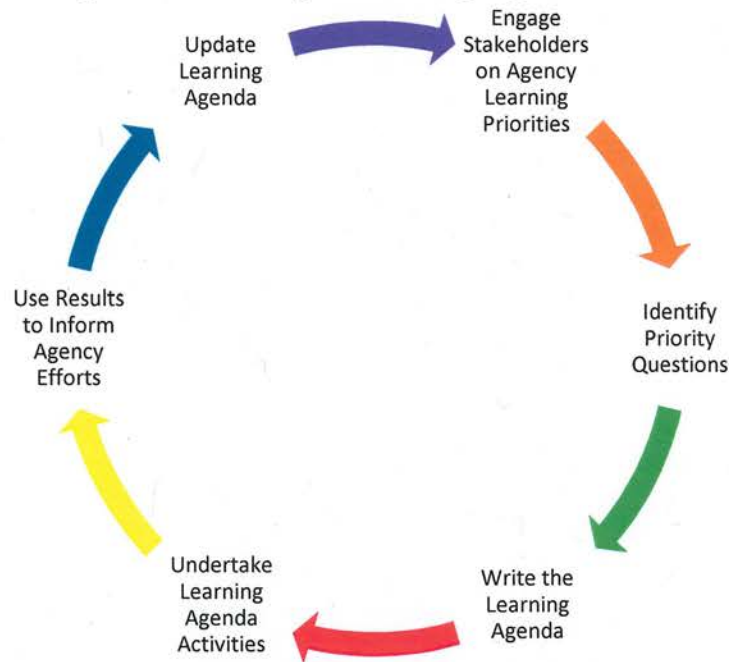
Update Learning Agenda

Engage Stakeholders on Agency Learning Priorities

Identify Priority Questions

Write the Learning Agenda

Undertake Learning Agenda Activities

Use Results to Inform Agency Efforts